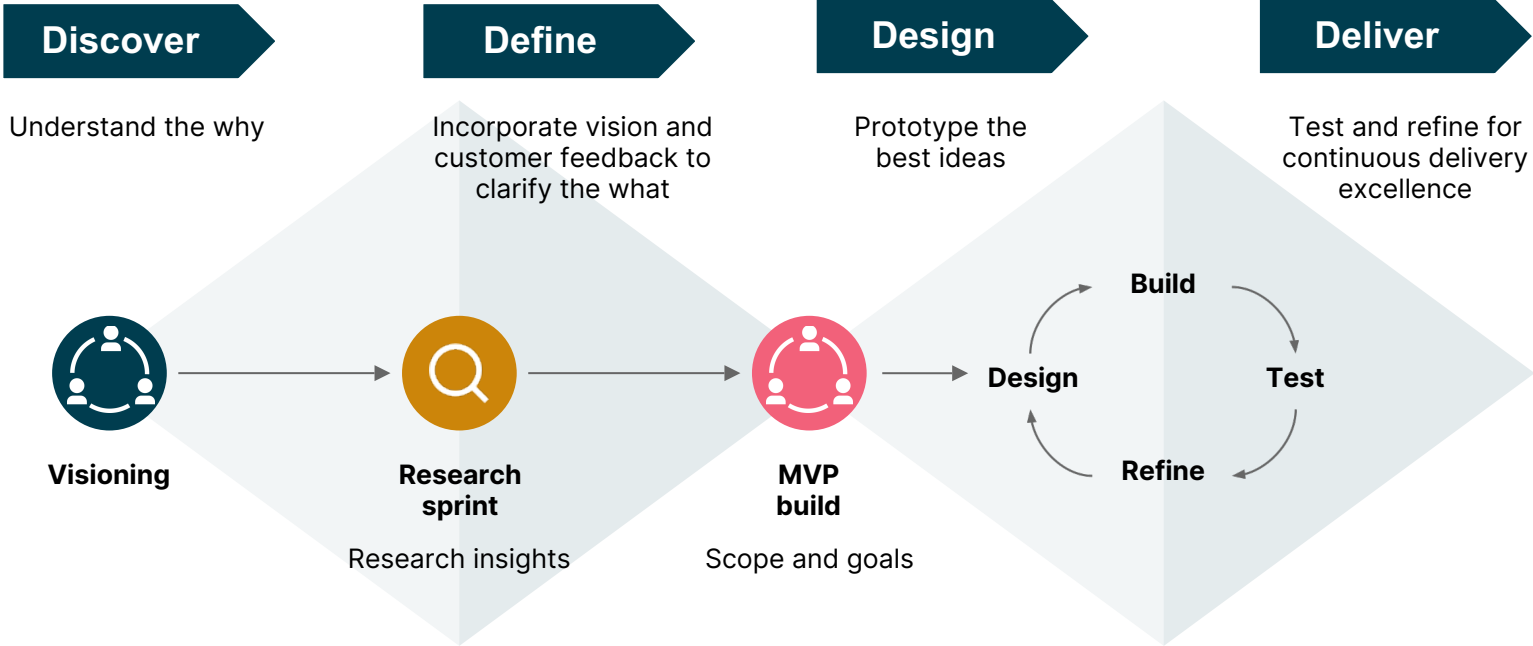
Discover

Understand the why

Define

Incorporate vision and customer feedback to clarify the what

Design

Prototype the best ideas

Deliver

Test and refine for continuous delivery excellence

Visioning

Research sprint

Research insights

MVP build

Scope and goals

Build

Test

Refine

Design